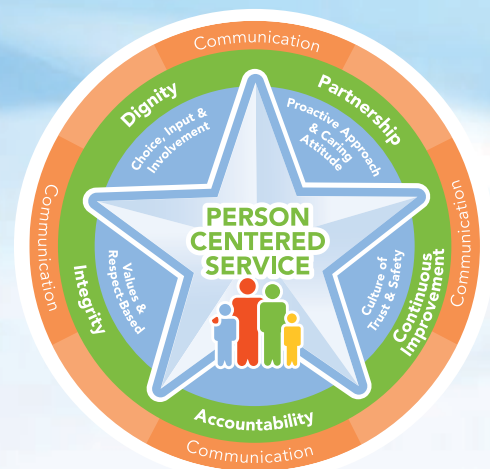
Communication

Dignity

Partnership

Choice, Input & Involvement

Proactive Approach & Caring Attitude

Communication

Communication

PERSON CENTERED SERVICE

Integrity

Values & Respect-Based

Culture of Trust & Safety

Continuous Improvement

Accountability

Communication